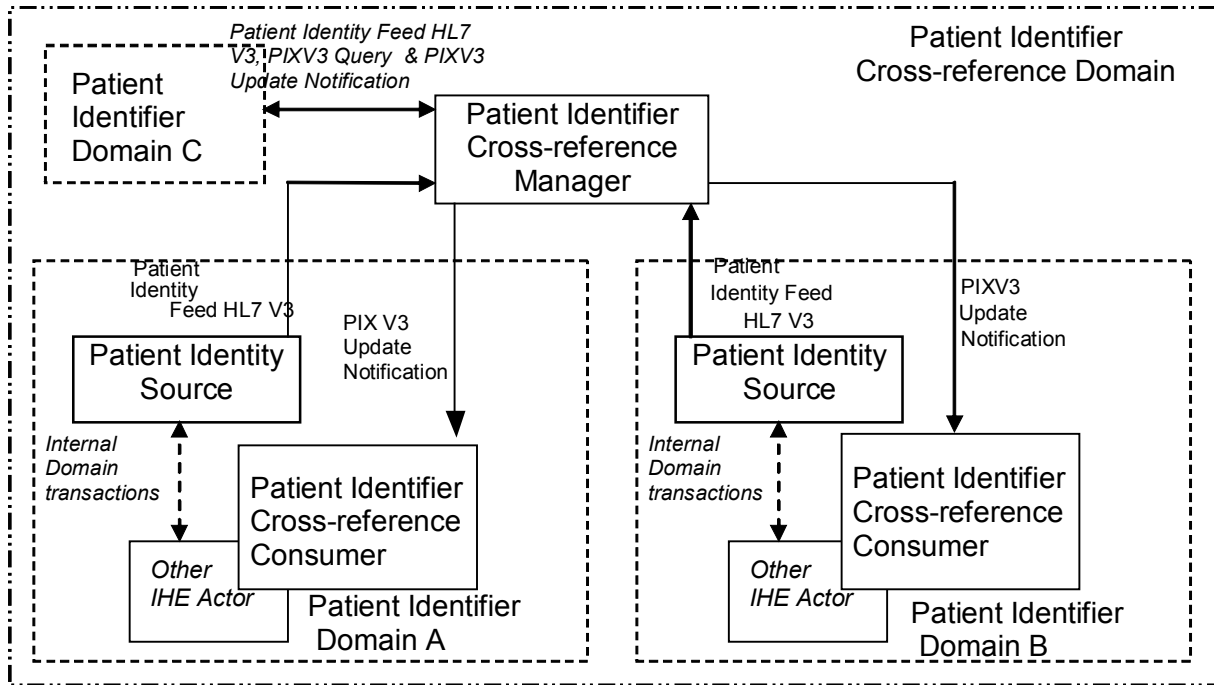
Patient Identity Feed HL7 V3, PIXV3 Query & PIXV3 Update Notification

Patient Identifier Cross-reference Domain

Patient Identifier Domain C

Patient Identifier Cross-reference Manager

Patient Identity Feed HL7 V3

PIX V3 Update Notification

Patient Identity Source

Internal Domain transactions

Patient Identifier Cross-reference Consumer

Other IHE Actor

Patient Identifier Domain A

Patient Identity Feed HL7 V3

PIXV3 Update Notification

Patient Identity Source

Internal Domain transactions

Patient Identifier Cross-reference Consumer

Other IHE Actor

Patient Identifier Domain B